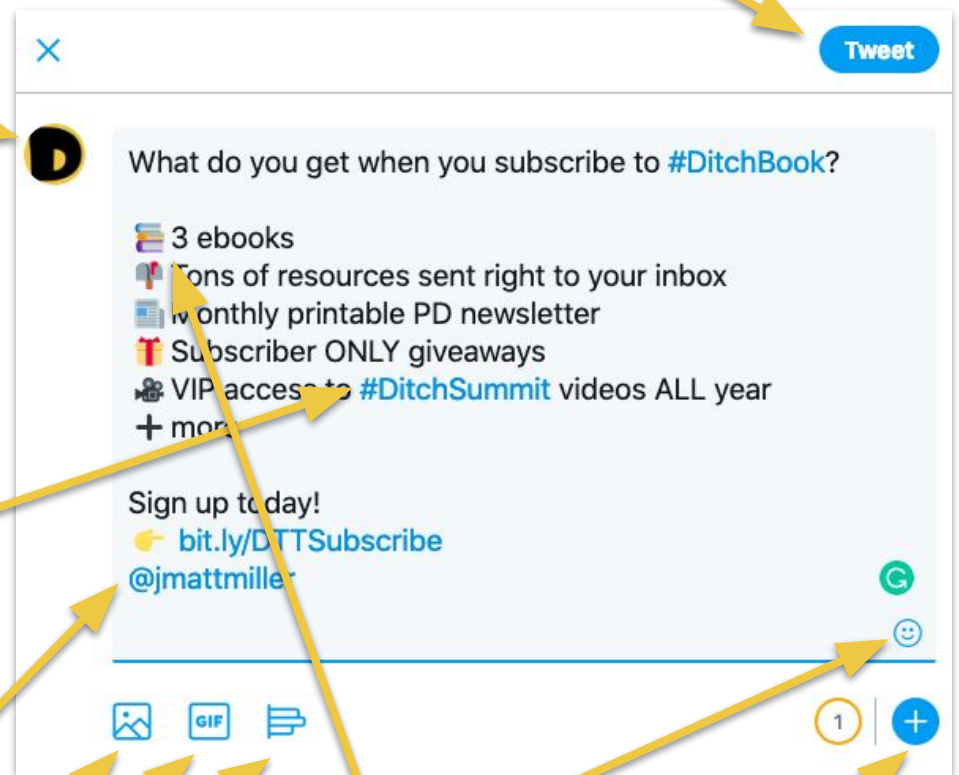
×

Tweet

D

What do you get when you subscribe to #DitchBook?

📚 3 ebooks
📫 Tons of resources sent right to your inbox
📰 Monthly printable PD newsletter
🎁 Subscriber ONLY giveaways
🎥 VIP access to #DitchSummit videos ALL year
➕ more

Sign up today!
👉 bit.ly/DTTSubscribe
@jmattmiller

GIF

1

+